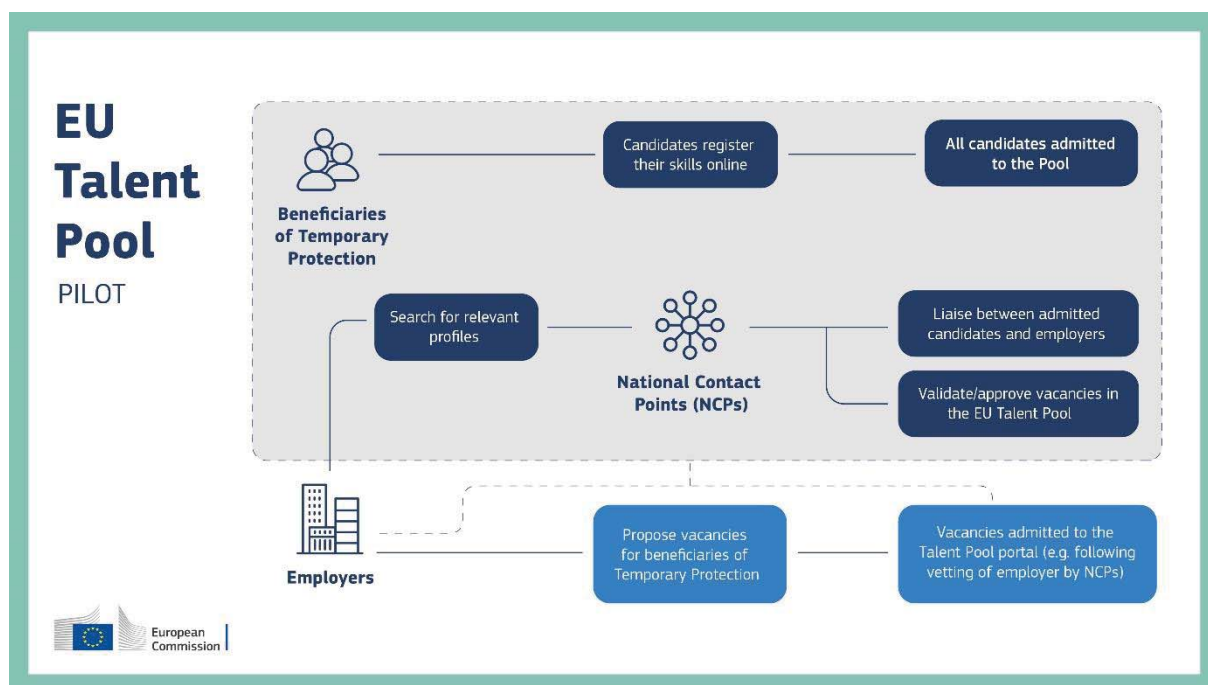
EU Talent Pool
PILOT

Beneficiaries of Temporary Protection

Candidates register their skills online

All candidates admitted to the Pool

Search for relevant profiles

National Contact Points (NCPs)

Liaise between admitted candidates and employers

Validate/approve vacancies in the EU Talent Pool

Employers

Propose vacancies for beneficiaries of Temporary Protection

Vacancies admitted to the Talent Pool portal (e.g. following vetting of employer by NCPs)

European Commission